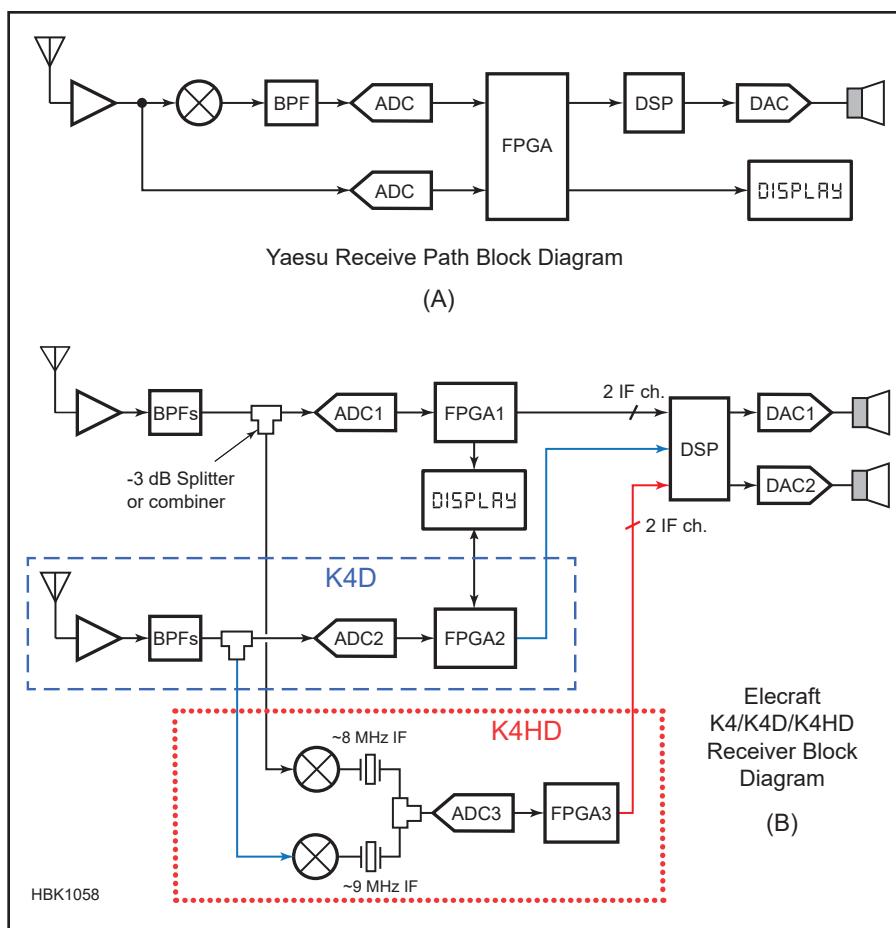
BPF
ADC
FPGA
DSP
DAC
ADC
DISPLAY

Yaesu Receive Path Block Diagram

(A)

BPFs
ADC1
FPGA1
2 IF ch.
DSP
DAC1
-3 dB Splitter or combiner
DISPLAY
DAC2
2 IF ch.

K4D

BPFs
ADC2
FPGA2

K4HD

~8 MHz IF
ADC3
FPGA3
~9 MHz IF

Elecraft K4/K4D/K4HD Receiver Block Diagram

(B)

HBK1058